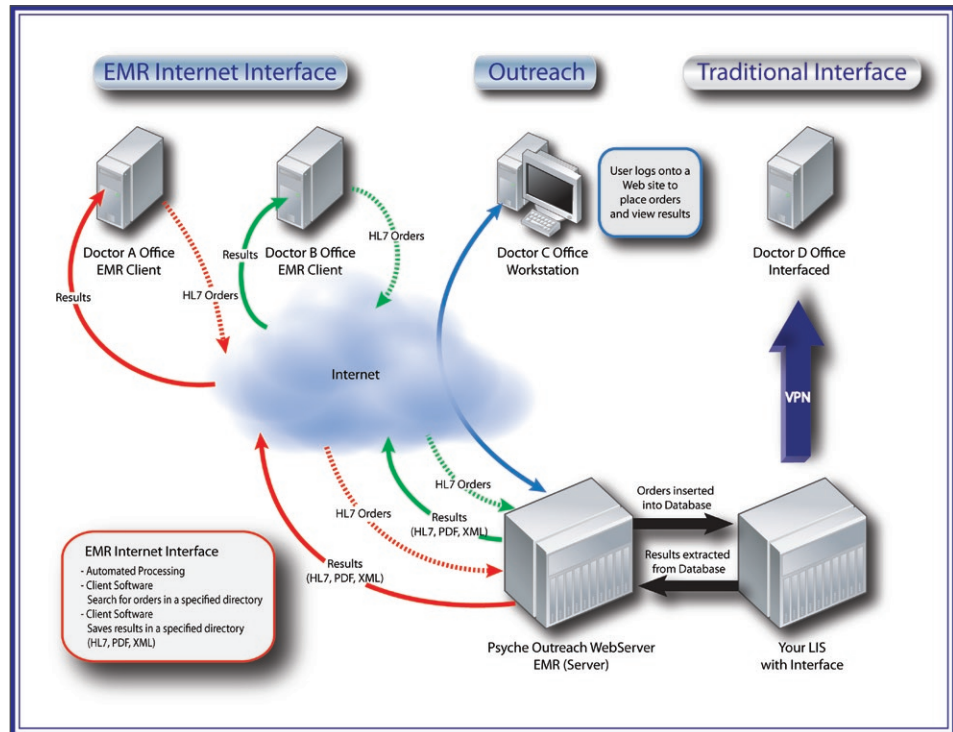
EMR Internet Interface

Outreach

Traditional Interface

User logs onto a Web site to place orders and view results

Results

Doctor B Office EMR Client

HL7 Orders

Doctor A Office EMR Client

Results

HL7 Orders

Doctor C Office Workstation

Doctor D Office Interfaced

Internet

VPN

HL7 Orders

Results (HL7, PDF, XML)

HL7 Orders

Results (HL7, PDF, XML)

Orders inserted into Database

Results extracted from Database

EMR Internet Interface
- Automated Processing
- Client Software
Search for orders in a specified directory
- Client Software
Saves results in a specified directory (HL7, PDF, XML)

Psyche Outreach WebServer EMR (Server)

Your LIS with Interface